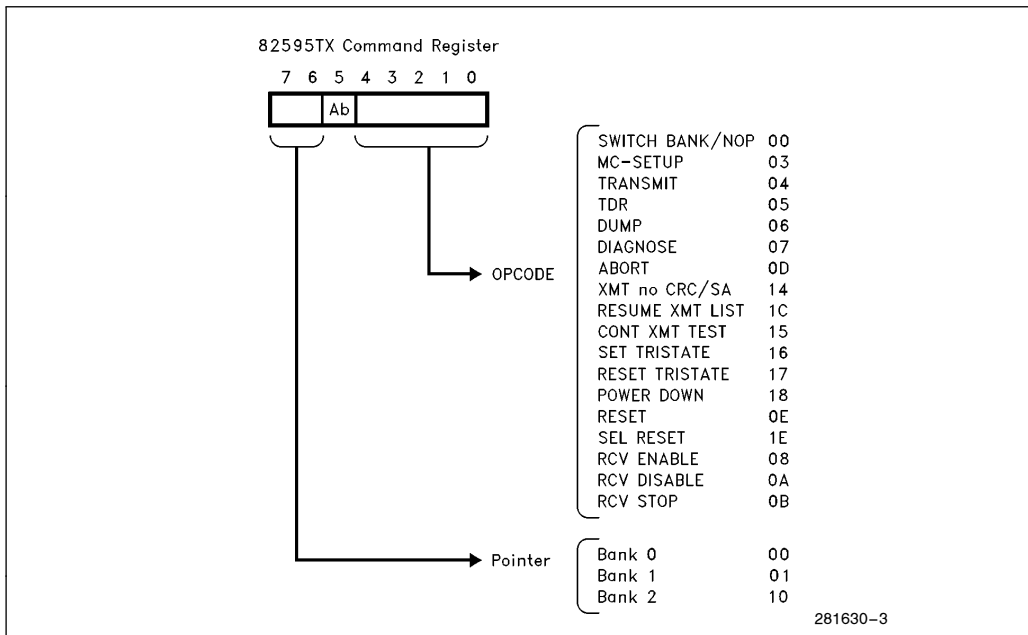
82595TX Command Register

7 6 5 4 3 2 1 0

Ab

OPCODE

SWITCH BANK/NOP 00
MC-SETUP 03
TRANSMIT 04
TDR 05
DUMP 06
DIAGNOSE 07
ABORT 0D
XMT no CRC/SA 14
RESUME XMT LIST 1C
CONT XMT TEST 15
SET TRISTATE 16
RESET TRISTATE 17
POWER DOWN 18
RESET 0E
SEL RESET 1E
RCV ENABLE 08
RCV DISABLE 0A
RCV STOP 0B

Pointer

Bank 0 00
Bank 1 01
Bank 2 10

281630-3